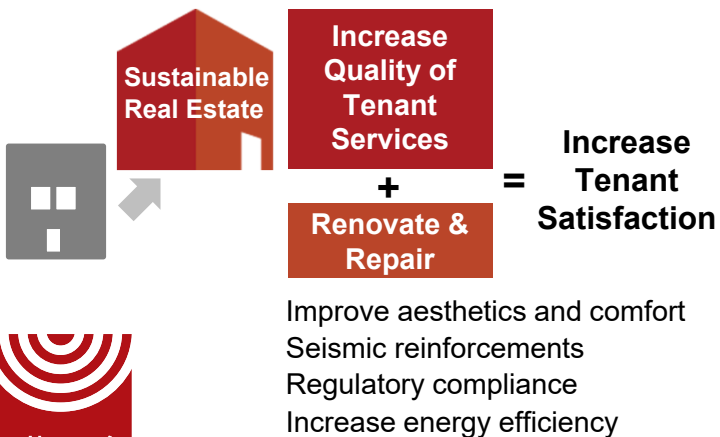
Sustainable Real Estate

Increase Quality of Tenant Services

+

Renovate & Repair

=

Increase Tenant Satisfaction

Improve aesthetics and comfort
Seismic reinforcements
Regulatory compliance
Increase energy efficiency